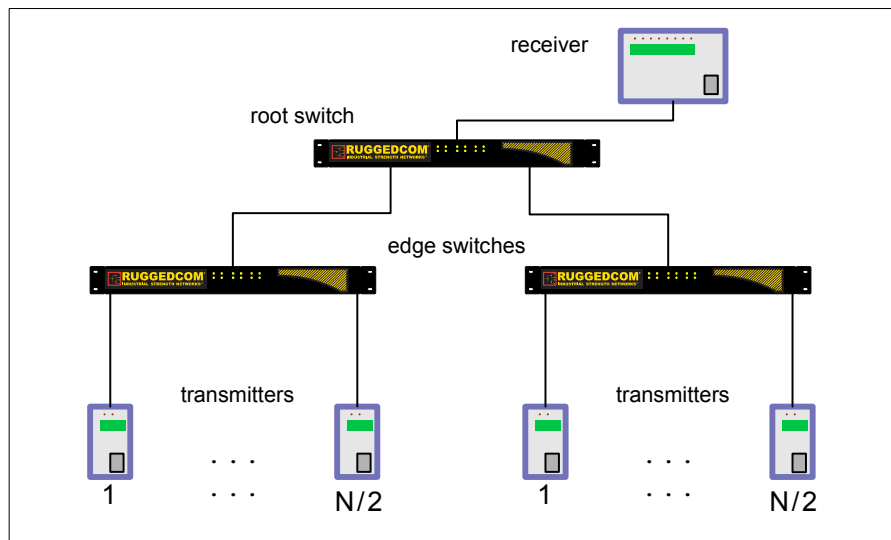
receiver

root switch

RUGGEDCOM
INDUSTRIAL STRENGTH NETWORKS

edge switches

RUGGEDCOM
INDUSTRIAL STRENGTH NETWORKS

RUGGEDCOM
INDUSTRIAL STRENGTH NETWORKS

transmitters

transmitters

. . .

. . .

. . .

. . .

1

N/2

1

N/2